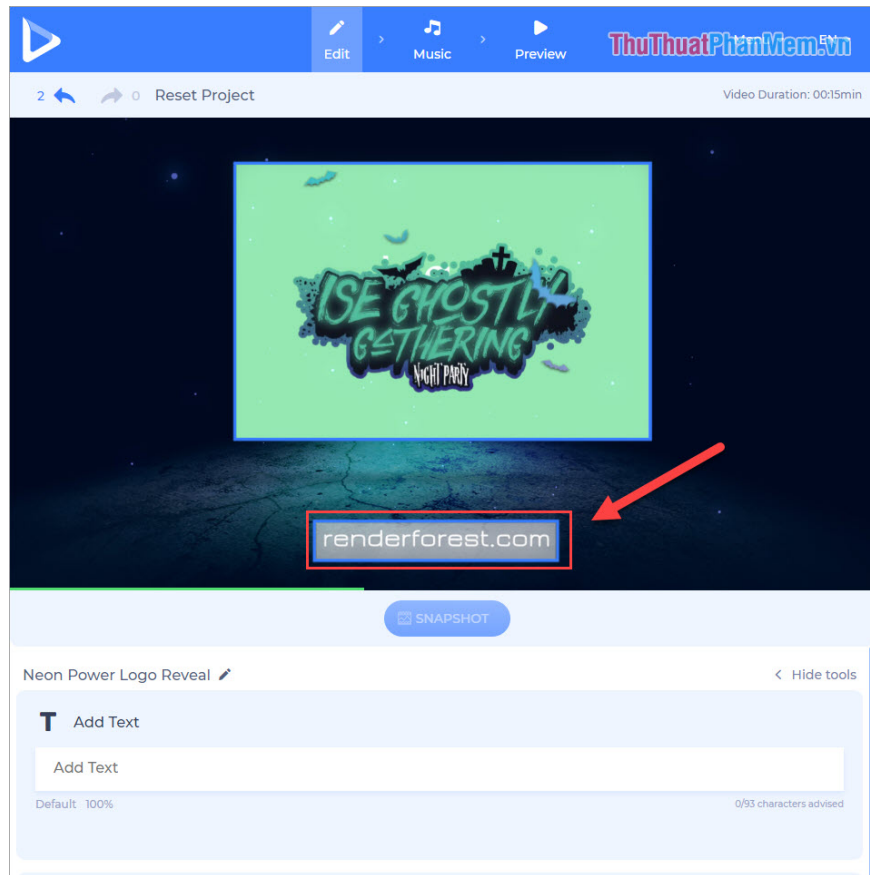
Edit
Music
Preview
ThuThuatPhanMem.vn

2 0 Reset Project
Video Duration: 00:15min

ISE GHOSTLY GATHERING
NIGHT PARTY

renderforest.com

SNAPSHOT

Neon Power Logo Reveal
Hide tools

Add Text
Add Text
Default 100%
0/93 characters advised